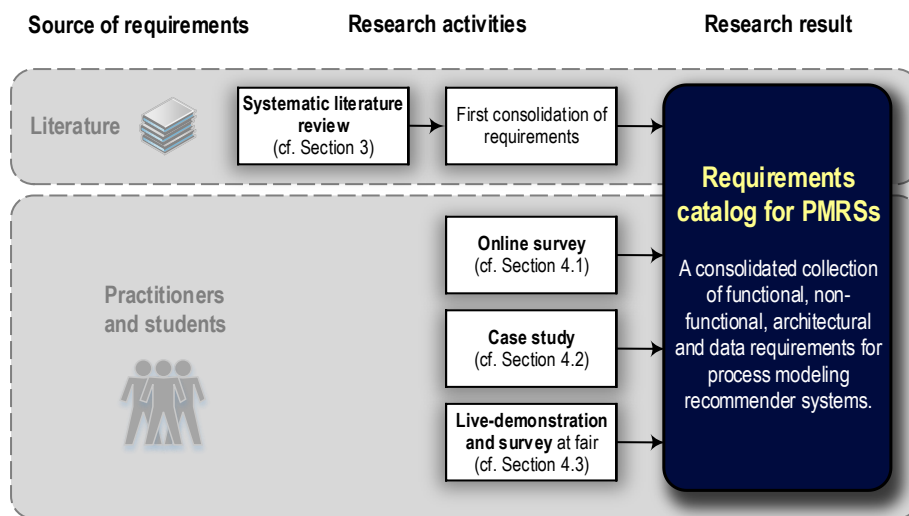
Source of requirements

Research activities

Research result

Literature

Systematic literature review (cf. Section 3)

First consolidation of requirements

Requirements catalog for PMRSs

A consolidated collection of functional, non-functional, architectural and data requirements for process modeling recommender systems.

Practitioners and students

Online survey (cf. Section 4.1)

Case study (cf. Section 4.2)

Live-demonstration and survey at fair (cf. Section 4.3)